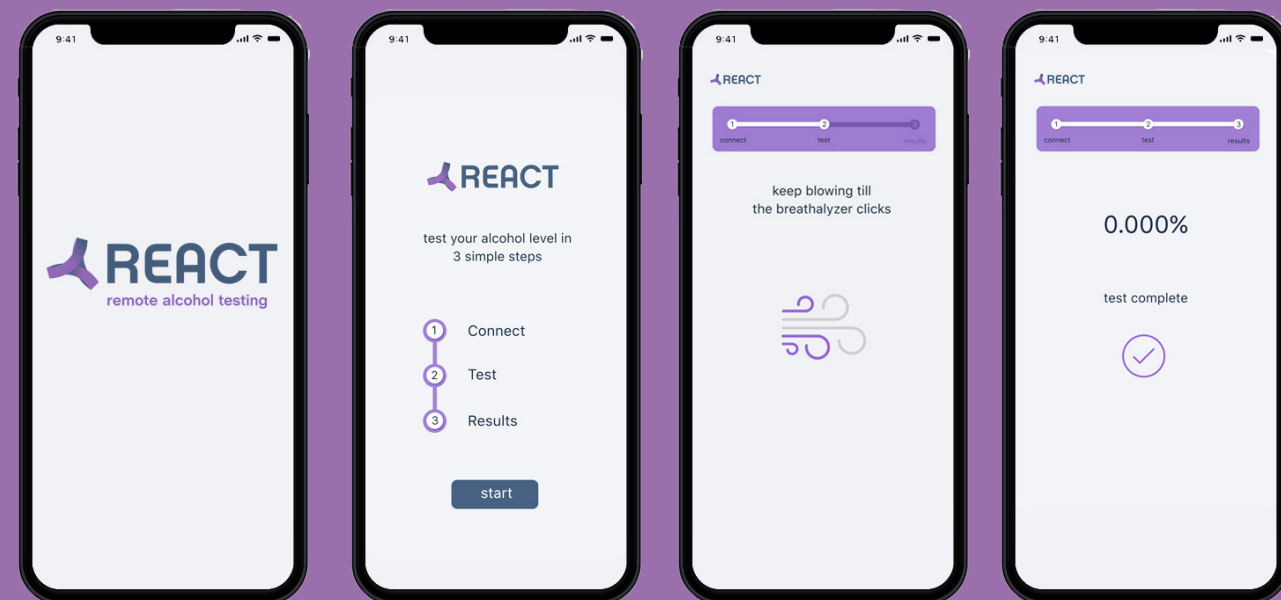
9:41

REACT
remote alcohol testing

9:41

REACT

test your alcohol level in 3 simple steps

1 Connect
2 Test
3 Results

start

9:41

REACT

1 2 3
connect test results

keep blowing till the breathalyzer clicks

9:41

REACT

1 2 3
connect test results

0.000%

test complete